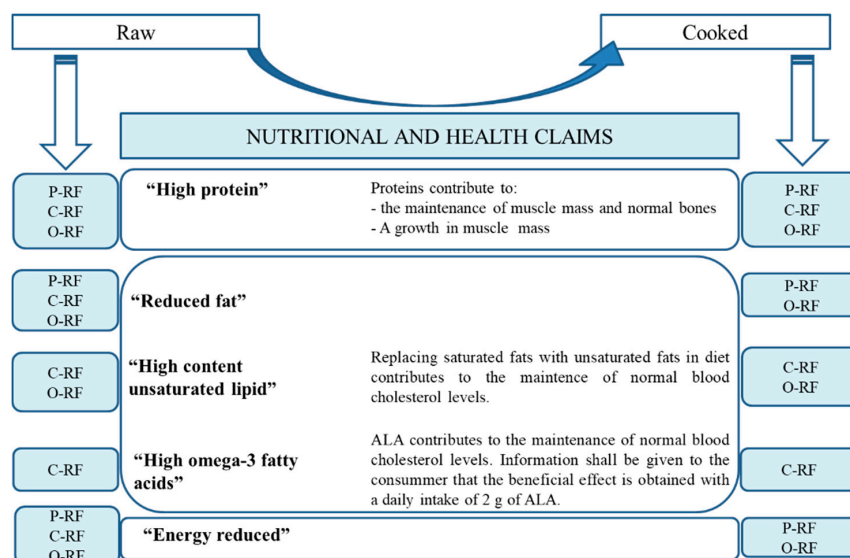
Raw

Cooked

NUTRITIONAL AND HEALTH CLAIMS

P-RF
C-RF
O-RF

"High protein"

Proteins contribute to:
- the maintenance of muscle mass and normal bones
- A growth in muscle mass

P-RF
C-RF
O-RF

P-RF
C-RF
O-RF

"Reduced fat"

P-RF
O-RF

C-RF
O-RF

"High content unsaturated lipid"

Replacing saturated fats with unsaturated fats in diet contributes to the maintence of normal blood cholesterol levels.

C-RF
O-RF

C-RF

"High omega-3 fatty acids"

ALA contributes to the maintenance of normal blood cholesterol levels. Information shall be given to the consummer that the beneficial effect is obtained with a daily intake of 2 g of ALA.

C-RF

P-RF
C-RF
O-RF

"Energy reduced"

P-RF
O-RF